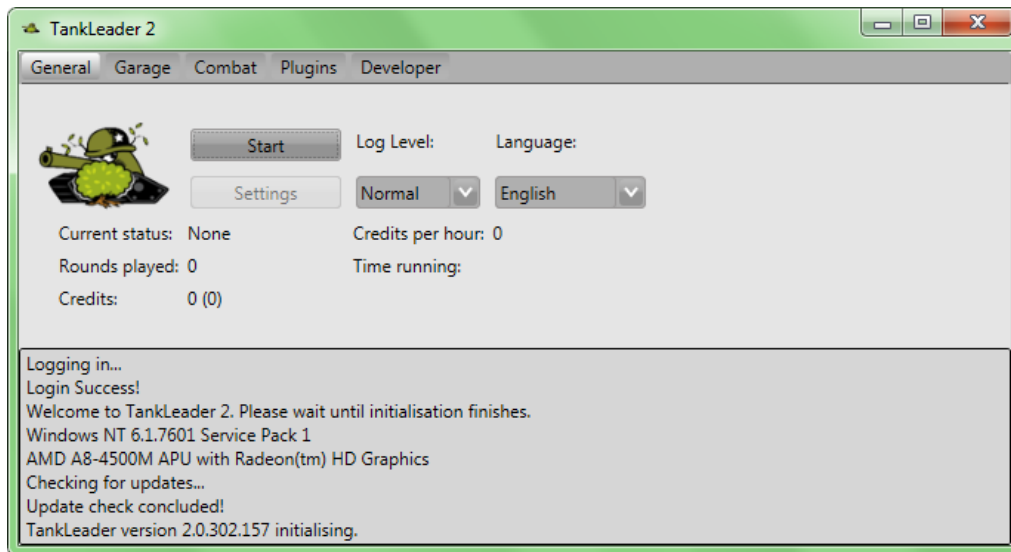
TankLeader 2

General Garage Combat Plugins Developer

Start

Settings

Log Level:

Normal

Language:

English

Current status: None

Rounds played: 0

Credits: 0 (0)

Credits per hour: 0

Time running:

Logging in...
Login Success!
Welcome to TankLeader 2. Please wait until initialisation finishes.
Windows NT 6.1.7601 Service Pack 1
AMD A8-4500M APU with Radeon(tm) HD Graphics
Checking for updates...
Update check concluded!
TankLeader version 2.0.302.157 initialising.